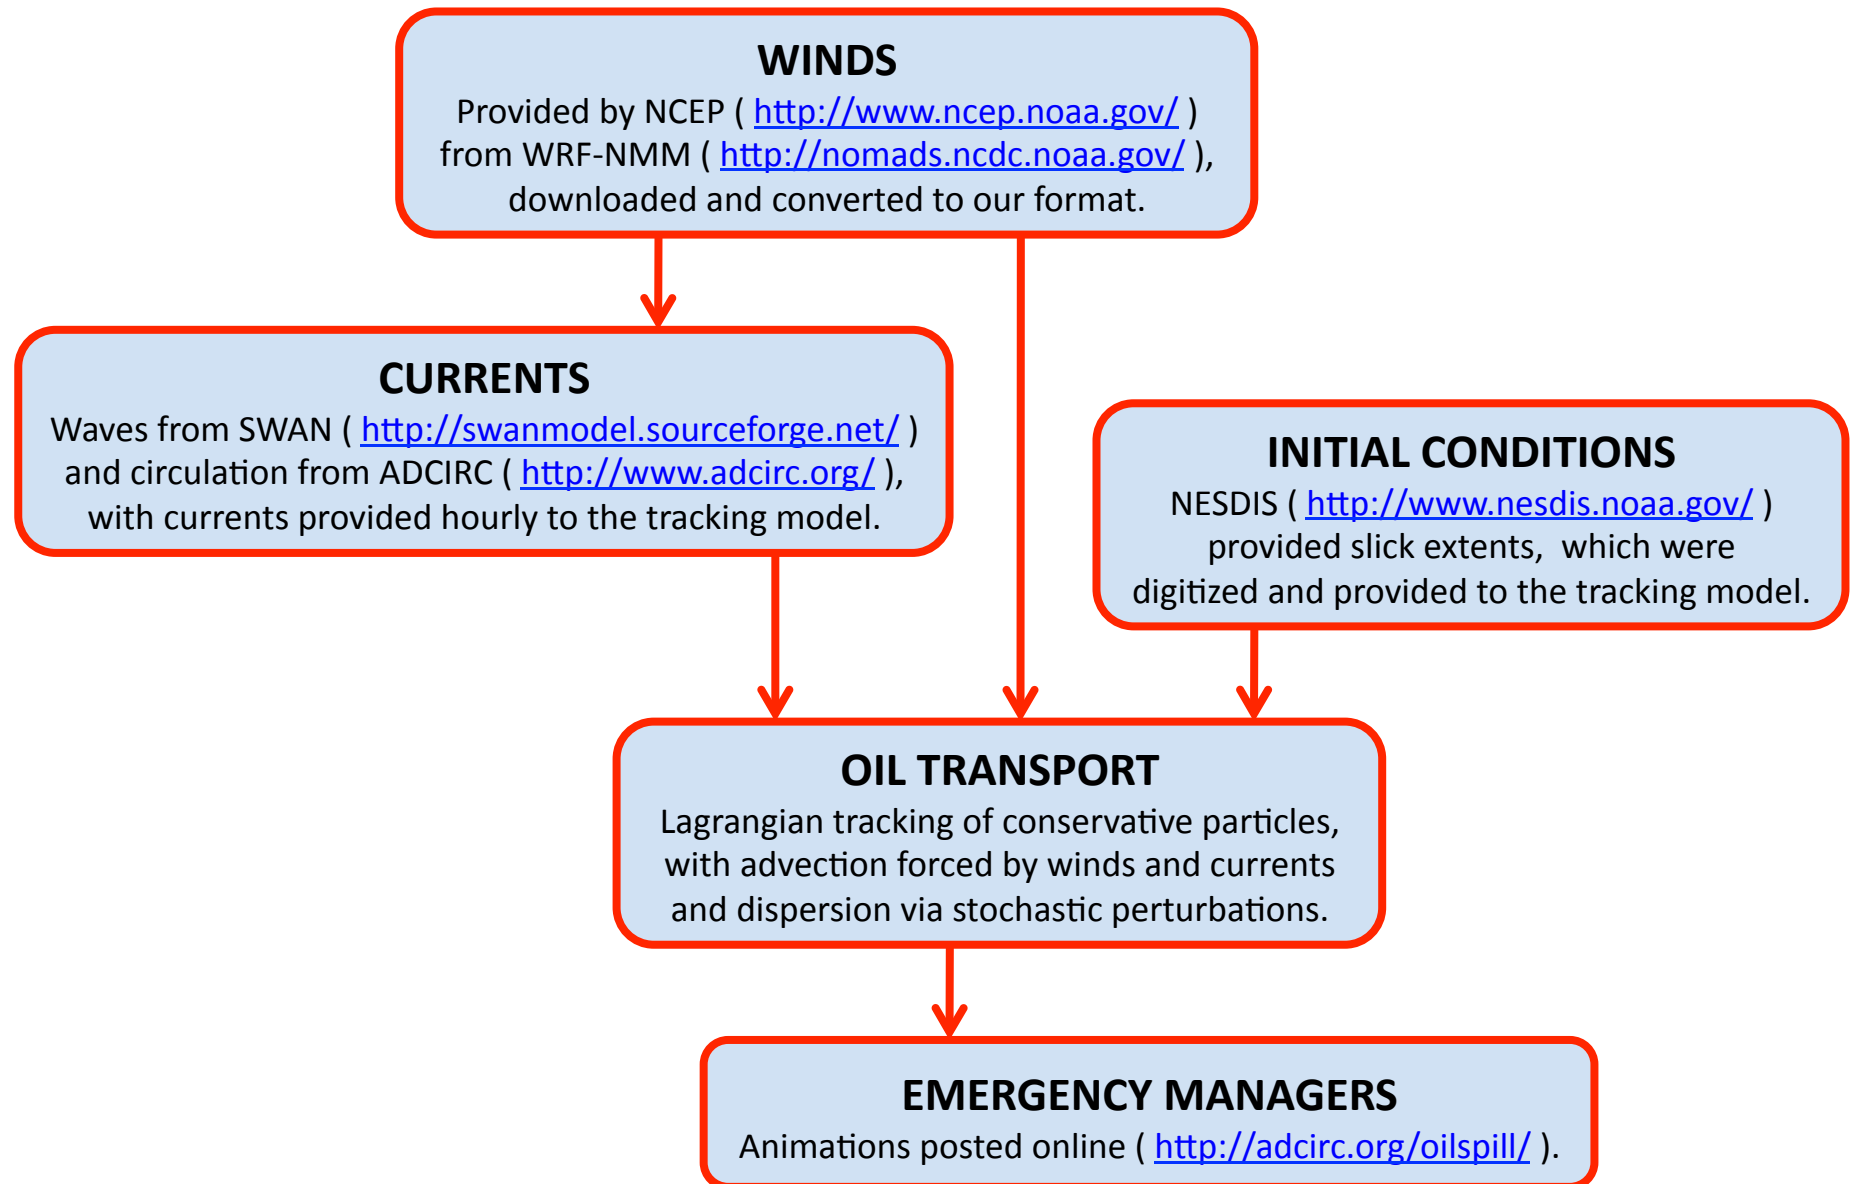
WINDS
Provided by NCEP ( http://www.ncep.noaa.gov/ ) from WRF-NMM ( http://nomads.ncdc.noaa.gov/ ), downloaded and converted to our format.

CURRENTS
Waves from SWAN ( http://swanmodel.sourceforge.net/ ) and circulation from ADCIRC ( http://www.adcirc.org/ ), with currents provided hourly to the tracking model.

INITIAL CONDITIONS
NESDIS ( http://www.nesdis.noaa.gov/ ) provided slick extents, which were digitized and provided to the tracking model.

OIL TRANSPORT
Lagrangian tracking of conservative particles, with advection forced by winds and currents and dispersion via stochastic perturbations.

EMERGENCY MANAGERS
Animations posted online ( http://adcirc.org/oilspill/ ).